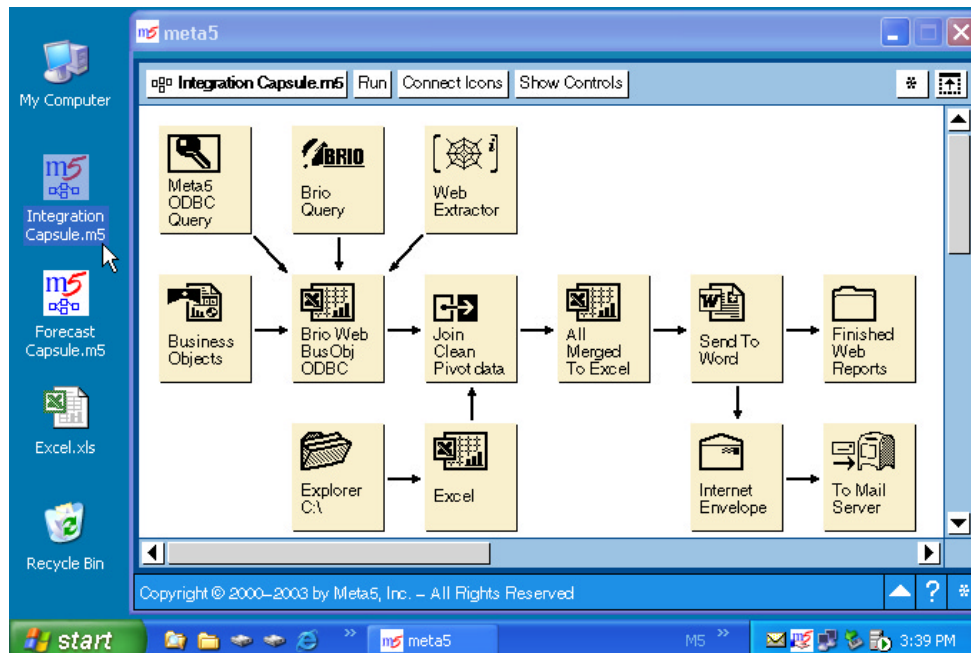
My Computer

Integration Capsule.m5

Forecast Capsule.m5

Excel.xls

Recycle Bin

meta5

Integration Capsule.m5 Run Connect Icons Show Controls

Meta5 ODBC Query

BRIO

Brio Query

Web Extractor

Business Objects

Brio Web BusObj ODBC

Join Clean Pivot data

All Merged To Excel

Send To Word

Finished Web Reports

Explorer C:\

Excel

Internet Envelope

To Mail Server

Copyright © 2000–2003 by Meta5, Inc. – All Rights Reserved

?

start

meta5

M5

3:39 PM